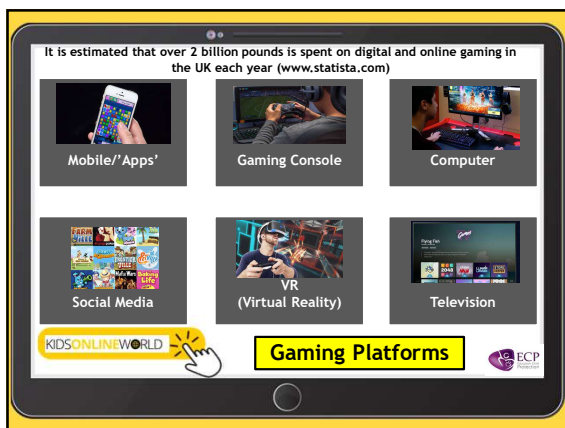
It is estimated that over 2 billion pounds is spent on digital and online gaming in the UK each year (www.statista.com)

Mobile/'Apps'

Gaming Console

Computer

Social Media

VR
(Virtual Reality)

Television

KIDSONLINEWORLD

Gaming Platforms

ECP